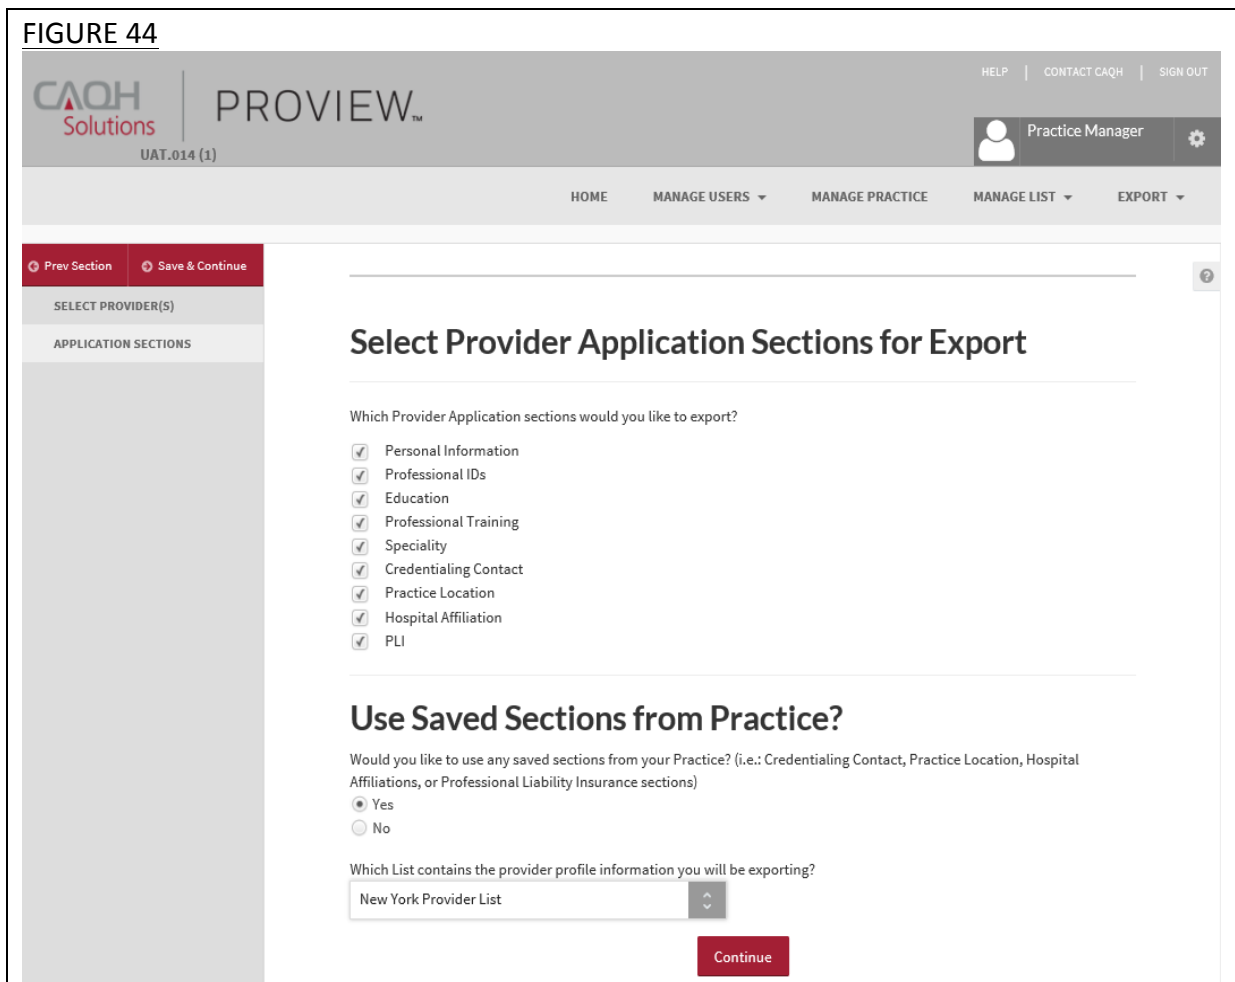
FIGURE 44

CAQH Solutions

PROVIEW™

UAT.014 (1)

HELP | CONTACT CAQH | SIGN OUT

Practice Manager

HOME MANAGE USERS MANAGE PRACTICE MANAGE LIST EXPORT

Prev Section Save & Continue

SELECT PROVIDER(S)

APPLICATION SECTIONS

Select Provider Application Sections for Export

Which Provider Application sections would you like to export?

Personal Information
Professional IDs
Education
Professional Training
Speciality
Credentialing Contact
Practice Location
Hospital Affiliation
PLI

Use Saved Sections from Practice?

Would you like to use any saved sections from your Practice? (i.e.: Credentialing Contact, Practice Location, Hospital Affiliations, or Professional Liability Insurance sections)

Yes
No

Which List contains the provider profile information you will be exporting?

New York Provider List

Continue